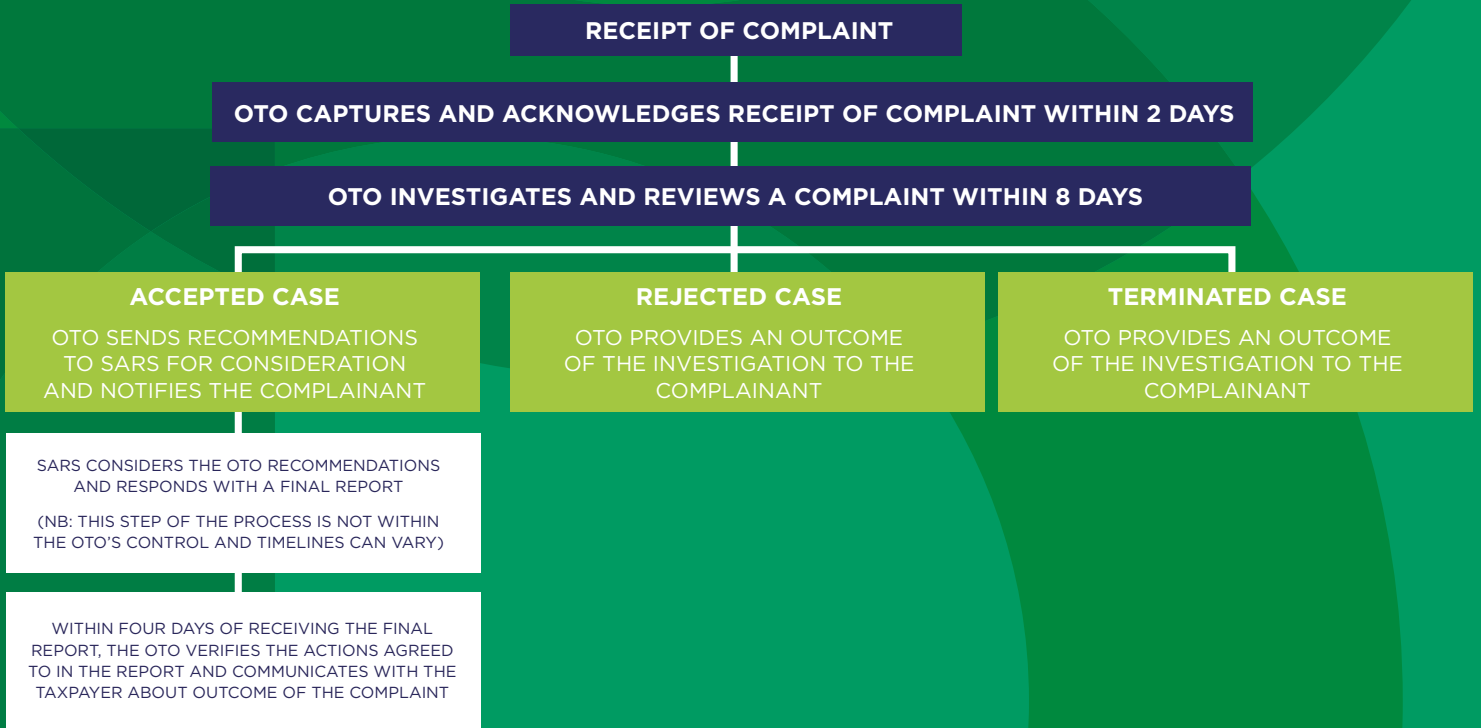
RECEIPT OF COMPLAINT

OTO CAPTURES AND ACKNOWLEDGES RECEIPT OF COMPLAINT WITHIN 2 DAYS

OTO INVESTIGATES AND REVIEWS A COMPLAINT WITHIN 8 DAYS

ACCEPTED CASE

OTO SENDS RECOMMENDATIONS TO SARS FOR CONSIDERATION AND NOTIFIES THE COMPLAINANT

SARS CONSIDERS THE OTO RECOMMENDATIONS AND RESPONDS WITH A FINAL REPORT

(NB: THIS STEP OF THE PROCESS IS NOT WITHIN THE OTO'S CONTROL AND TIMELINES CAN VARY)

WITHIN FOUR DAYS OF RECEIVING THE FINAL REPORT, THE OTO VERIFIES THE ACTIONS AGREED TO IN THE REPORT AND COMMUNICATES WITH THE TAXPAYER ABOUT OUTCOME OF THE COMPLAINT

REJECTED CASE

OTO PROVIDES AN OUTCOME OF THE INVESTIGATION TO THE COMPLAINANT

TERMINATED CASE

OTO PROVIDES AN OUTCOME OF THE INVESTIGATION TO THE COMPLAINANT